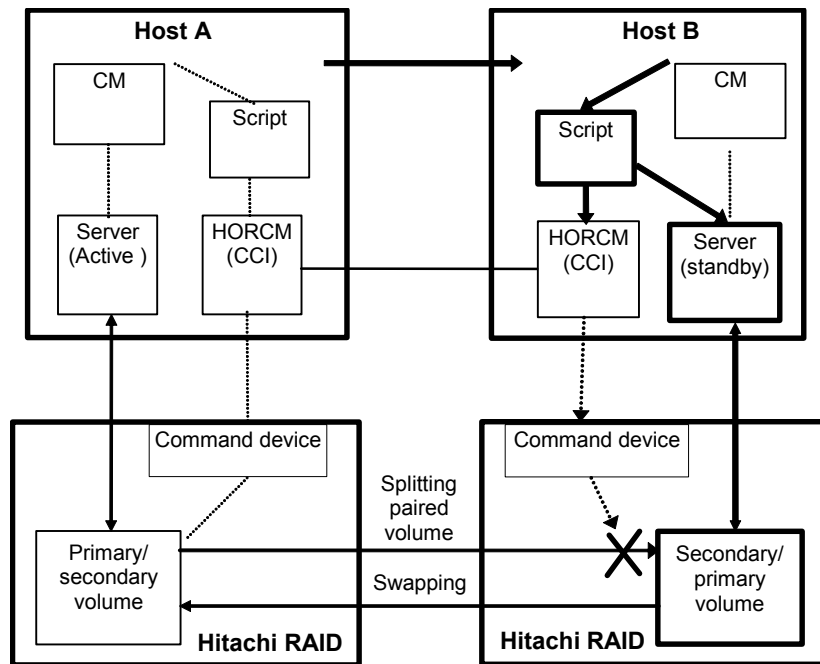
Host A

CM

Script

Server (Active )

HORCM (CCI)

Host B

CM

Script

HORCM (CCI)

Server (standby)

Command device

Primary/ secondary volume

Hitachi RAID

Splitting paired volume

Swapping

Command device

Secondary/ primary volume

Hitachi RAID